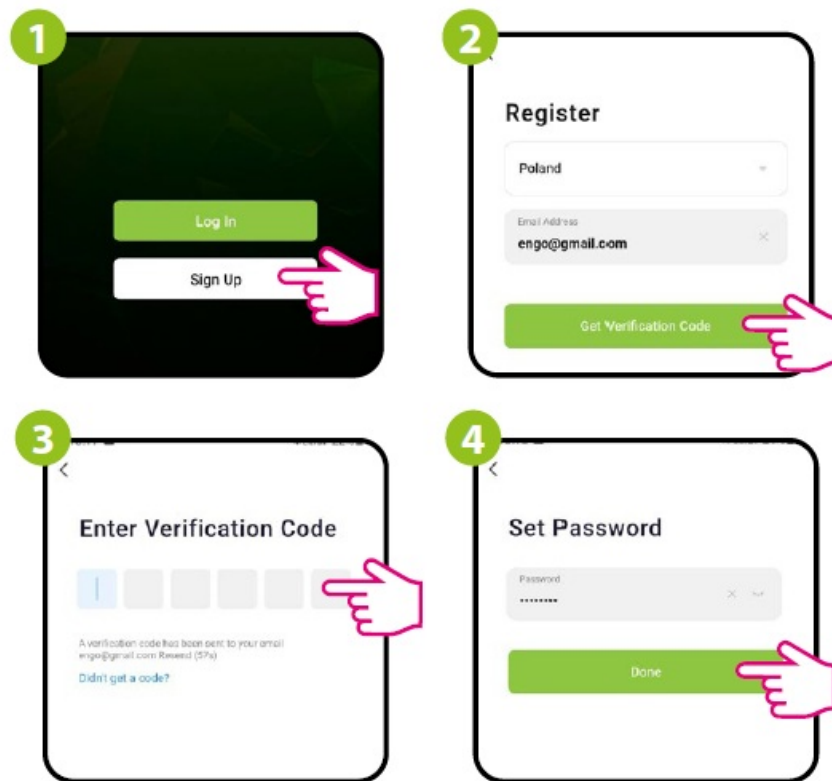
1

Log In

Sign Up

2

Register

Poland

Email Address
engo@gmail.com

Get Verification Code

3

Enter Verification Code

A verification code has been sent to your email engo@gmail.com Resend (57s)

Didn't get a code?

4

Set Password

Password
·········

Done